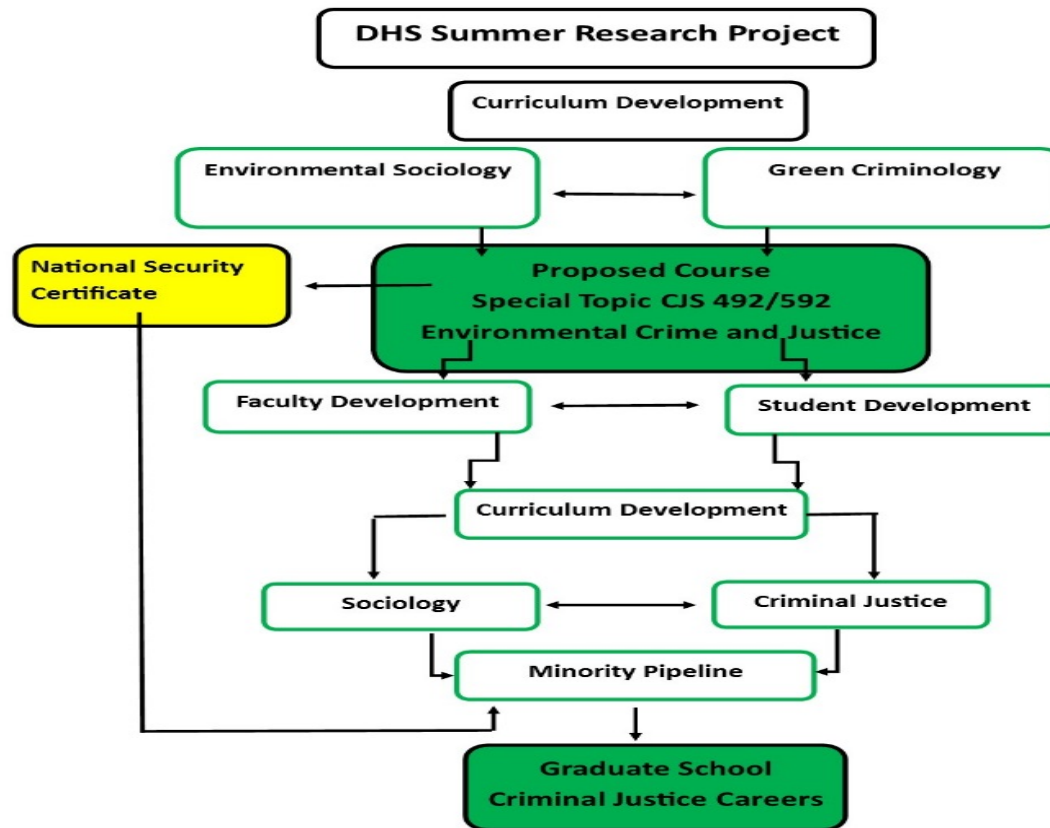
DHS Summer Research Project

Curriculum Development

Environmental Sociology

Green Criminology

National Security Certificate

Proposed Course
Special Topic CJS 492/592
Environmental Crime and Justice

Faculty Development

Student Development

Curriculum Development

Sociology

Criminal Justice

Minority Pipeline

Graduate School
Criminal Justice Careers